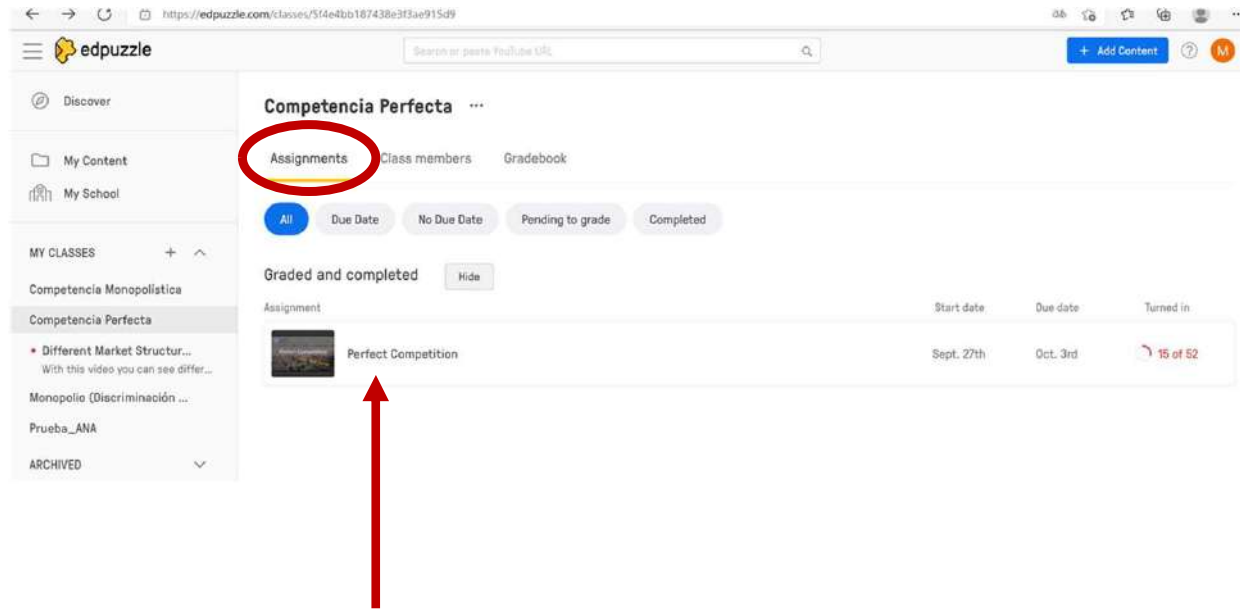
https://edpuzzle.com/classes/5f4e4bb187438e3f3ae915d9

edpuzzle

Search or paste YouTube URL

+ Add Content

M

Discover

My Content

My School

MY CLASSES

Competencia Monopolística

Competencia Perfecta

• Different Market Structur...
With this video you can see differ...

Monopolio (Discriminación ...

Prueba_ANA

ARCHIVED

Competencia Perfecta ···

Assignments Class members Gradebook

All Due Date No Due Date Pending to grade Completed

Graded and completed Hide

| Assignment | Start date | Due date | Turned in |
|---|---|---|---|
| Perfect Competition | Sept. 27th | Oct. 3rd | 15 of 52 |